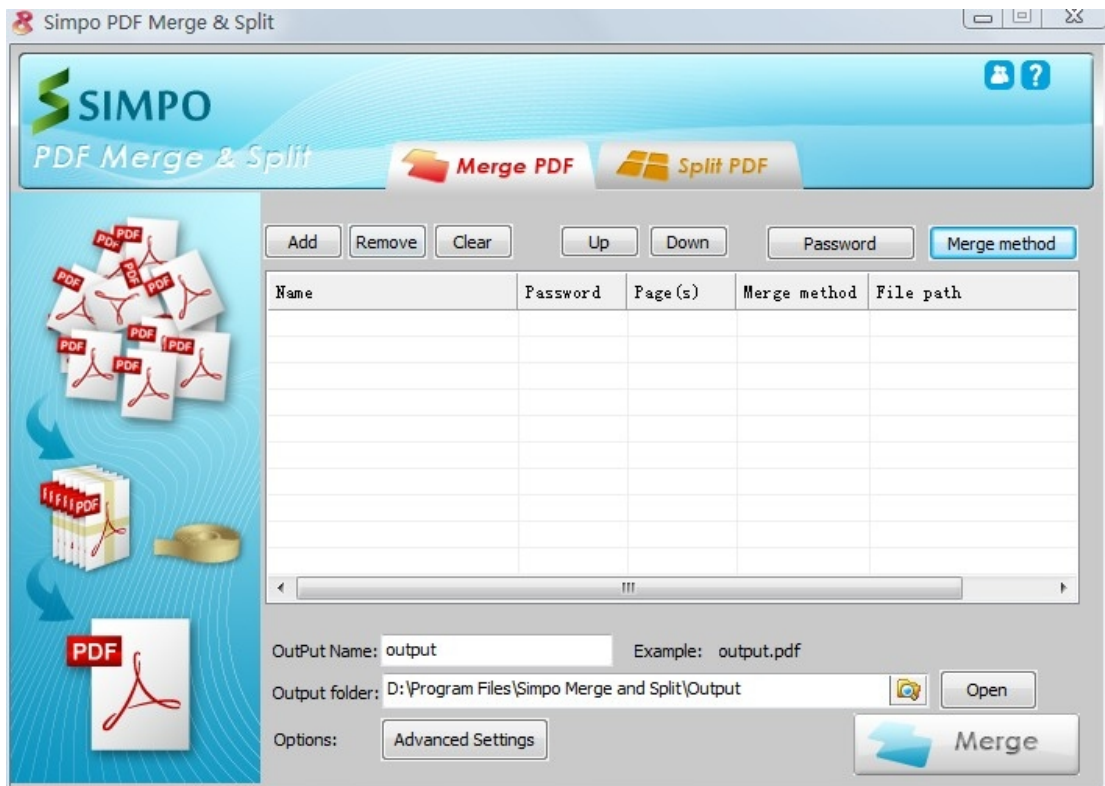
Simpo PDF Merge & Split

SIMPO
PDF Merge & Split

Merge PDF
Split PDF

Add Remove Clear Up Down Password Merge method

| Name | Password | Page(s) | Merge method | File path |
|---|---|---|---|---|

OutPut Name: output
Example: output.pdf
Output folder: D:\Program Files\Simpo Merge and Split\Output
Open
Options: Advanced Settings
Merge